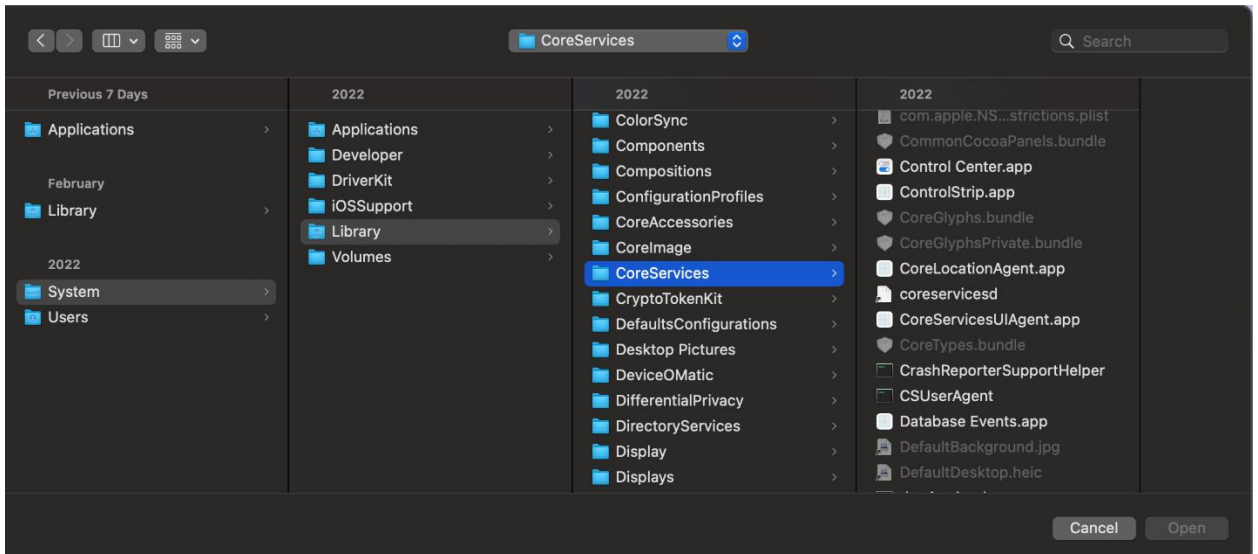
CoreServices

Search

Previous 7 Days

Applications

February

Library

2022

System

Users

2022

Applications

Developer

DriverKit

iOSSupport

Library

Volumes

2022

ColorSync

Components

Compositions

ConfigurationProfiles

CoreAccessories

CoreImage

CoreServices

CryptoTokenKit

DefaultsConfigurations

Desktop Pictures

DeviceOMatic

DifferentialPrivacy

DirectoryServices

Display

Displays

2022

com.apple.NS...strictions.plist

CommonCocoaPanels.bundle

Control Center.app

ControlStrip.app

CoreGlyphs.bundle

CoreGlyphsPrivate.bundle

CoreLocationAgent.app

coreservicesd

CoreServicesUIAgent.app

CoreTypes.bundle

CrashReporterSupportHelper

CSUserAgent

Database Events.app

DefaultBackground.jpg

DefaultDesktop.heic

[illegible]

Cancel

Open